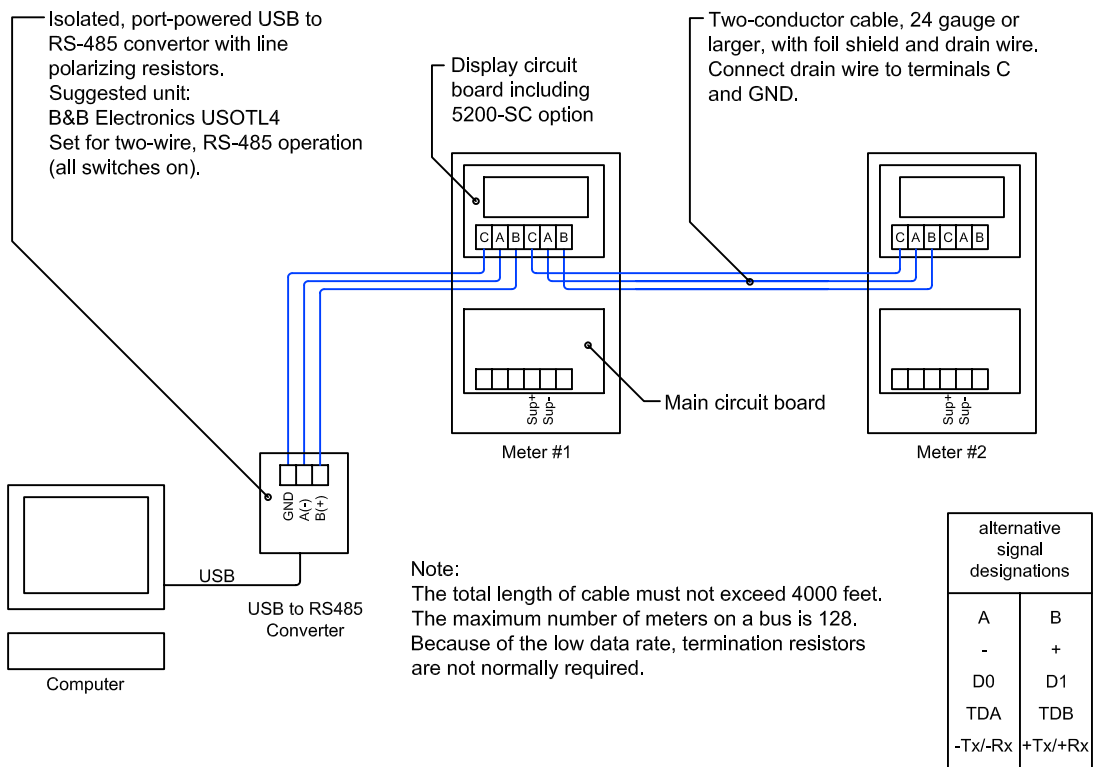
Isolated, port-powered USB to RS-485 convertor with line polarizing resistors.
Suggested unit:
B&B Electronics USOTL4
Set for two-wire, RS-485 operation (all switches on).

Display circuit board including 5200-SC option

Two-conductor cable, 24 gauge or larger, with foil shield and drain wire. Connect drain wire to terminals C and GND.

C A B C A B

C A B C A B

Sup+ Sup-

Main circuit board

Sup+ Sup-

Meter #1

Meter #2

GND A(-) B(+)

USB

USB to RS485 Converter

Computer

Note:
The total length of cable must not exceed 4000 feet.
The maximum number of meters on a bus is 128.
Because of the low data rate, termination resistors are not normally required.

| alternative signal designations | |
|---|---|
| A | B |
| - | + |
| D0 | D1 |
| TDA | TDB |
| -Tx/-Rx | +Tx/+Rx |